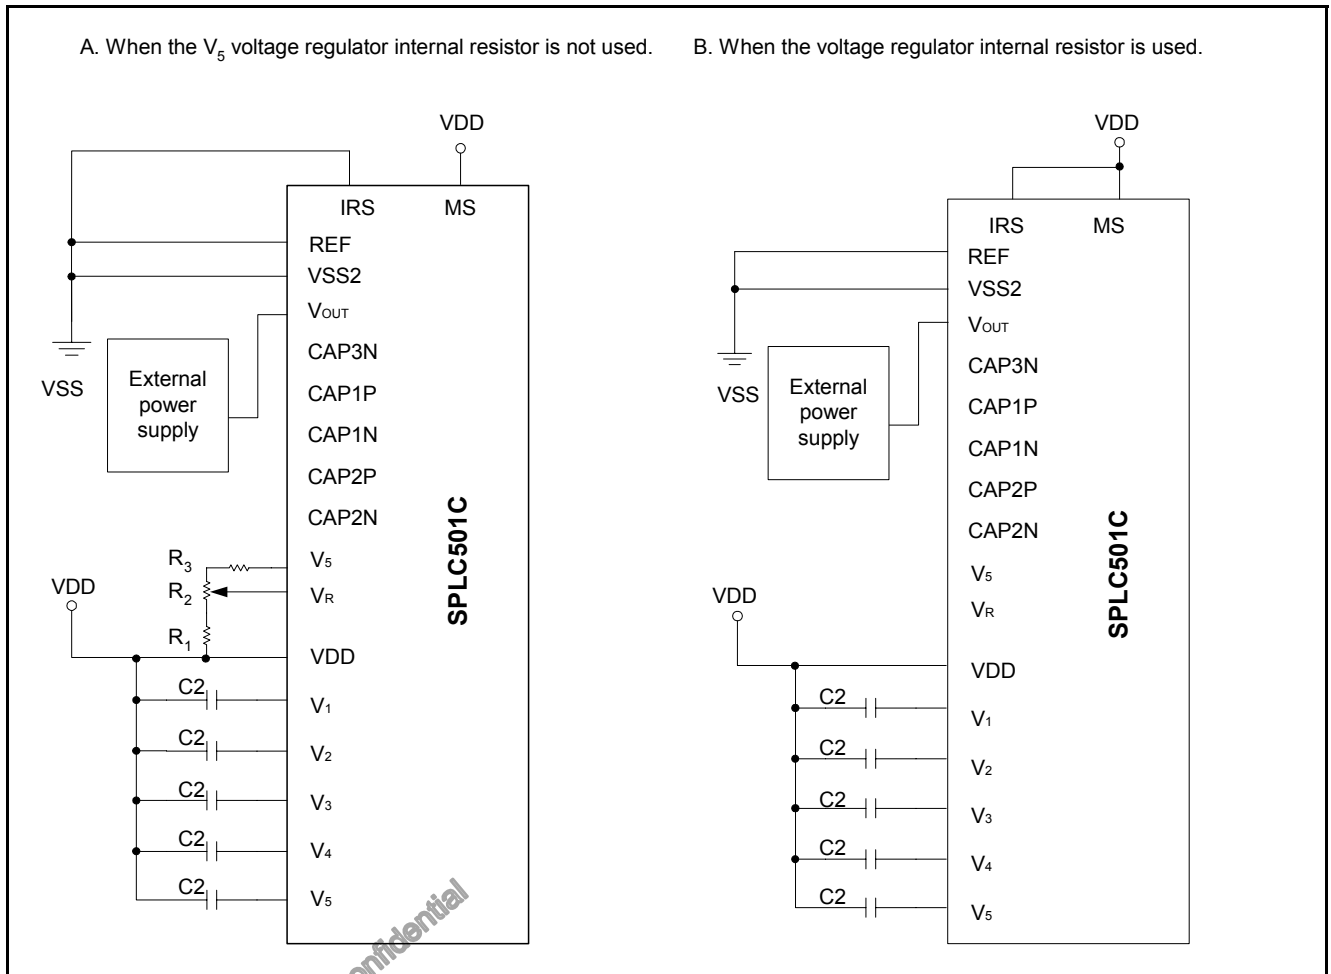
A. When the $V_5$ voltage regulator internal resistor is not used.

VDD

IRS MS

REF

VSS2

$V_{OUT}$

CAP3N

CAP1P

CAP1N

CAP2P

CAP2N

$V_5$

$V_R$

VDD

$V_1$

$V_2$

$V_3$

$V_4$

$V_5$

SPLC501C

VSS

External power supply

$R_3$

$R_2$

$R_1$

VDD

C2

C2

C2

C2

C2

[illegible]nfidential

B. When the voltage regulator internal resistor is used.

VDD

IRS MS

REF

VSS2

$V_{OUT}$

CAP3N

CAP1P

CAP1N

CAP2P

CAP2N

$V_5$

$V_R$

VDD

$V_1$

$V_2$

$V_3$

$V_4$

$V_5$

SPLC501C

VSS

External power supply

VDD

C2

C2

C2

C2

C2